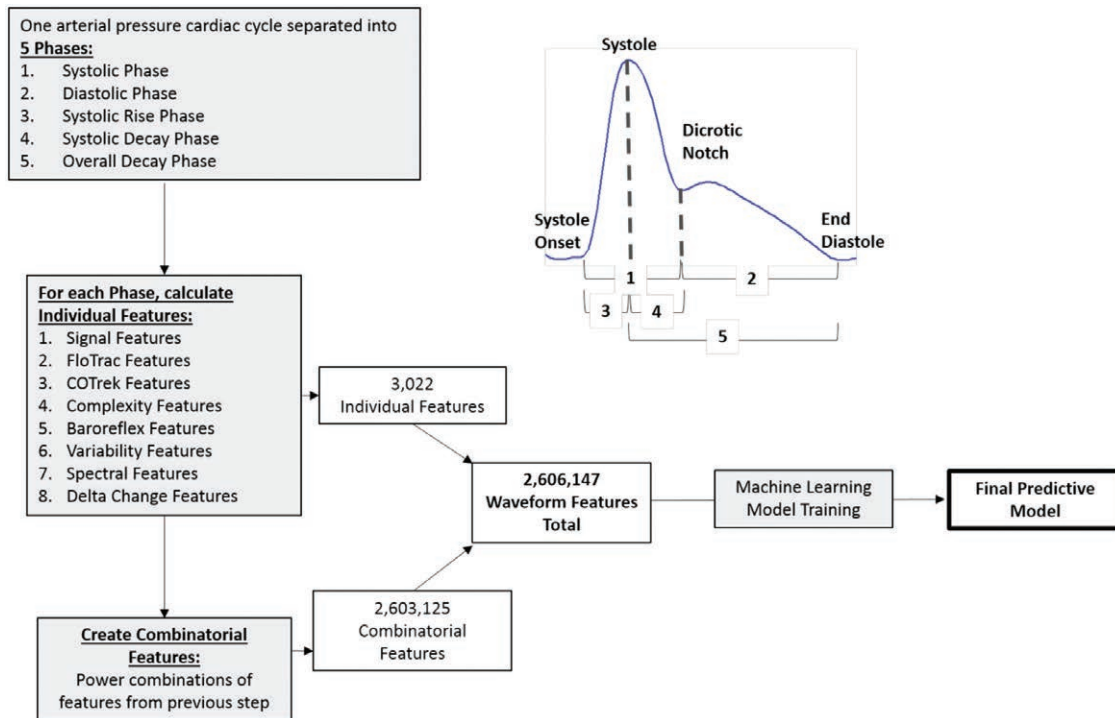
One arterial pressure cardiac cycle separated into **5 Phases:**
1. Systolic Phase
2. Diastolic Phase
3. Systolic Rise Phase
4. Systolic Decay Phase
5. Overall Decay Phase

Systole

Dicrotic Notch

Systole Onset

End Diastole

1

2

3

4

5

**For each Phase, calculate Individual Features:**
1. Signal Features
2. FloTrac Features
3. COTrek Features
4. Complexity Features
5. Baroreflex Features
6. Variability Features
7. Spectral Features
8. Delta Change Features

3,022
Individual Features

**2,606,147 Waveform Features Total**

Machine Learning Model Training

**Final Predictive Model**

2,603,125
Combinatorial Features

**Create Combinatorial Features:**
Power combinations of features from previous step